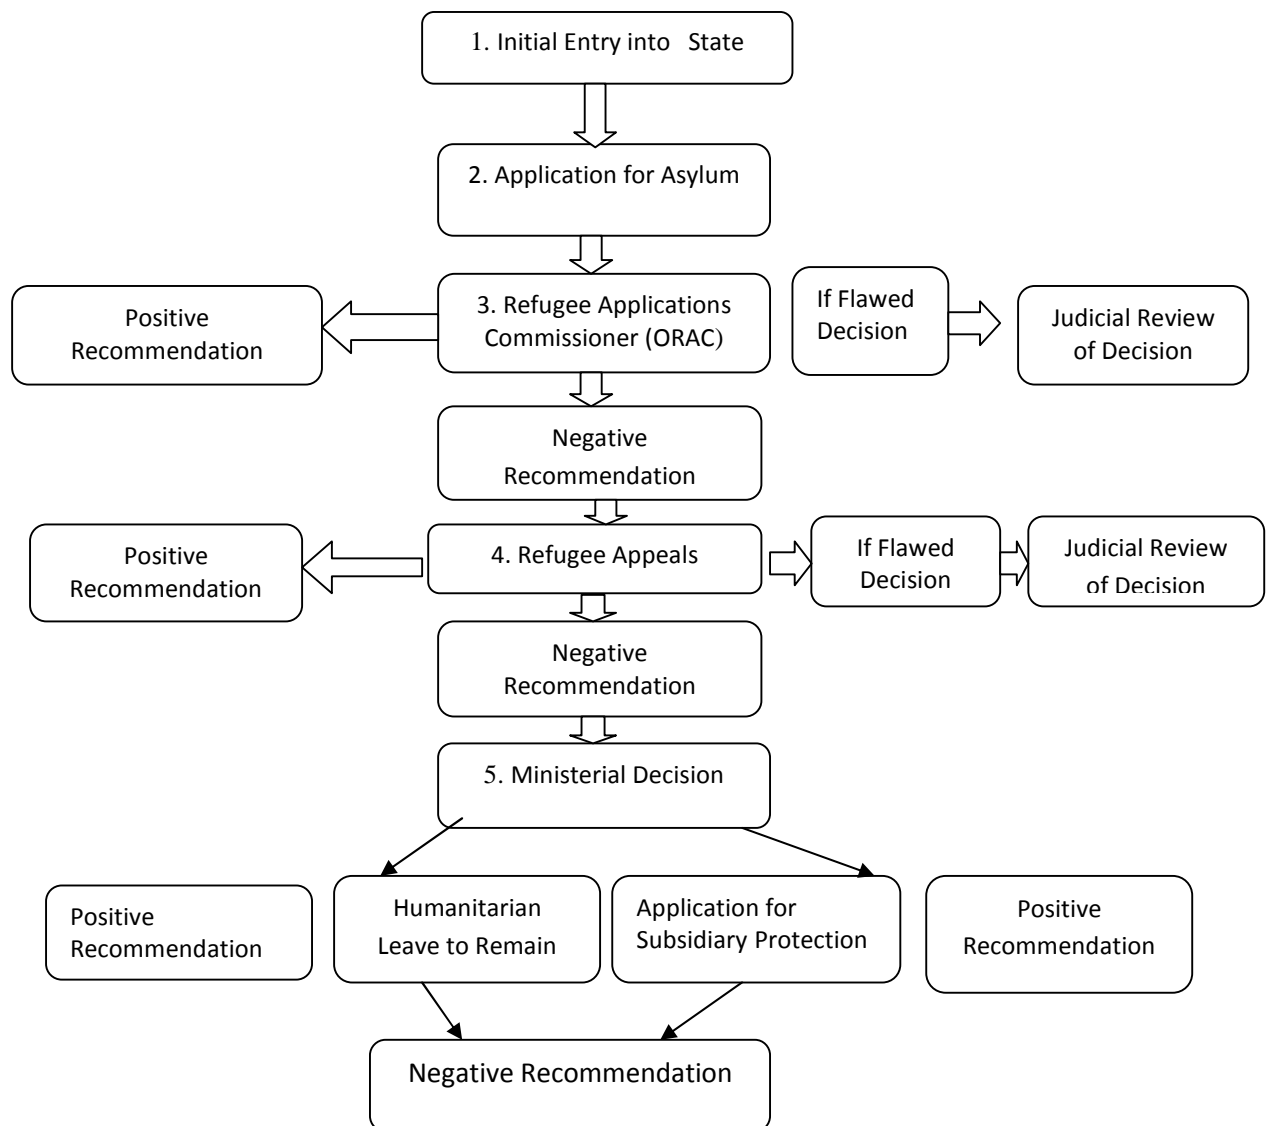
1. Initial Entry into State

2. Application for Asylum

Positive Recommendation

3. Refugee Applications Commissioner (ORAC)

If Flawed Decision

Judicial Review of Decision

Negative Recommendation

Positive Recommendation

4. Refugee Appeals

If Flawed Decision

Judicial Review of Decision

Negative Recommendation

5. Ministerial Decision

Positive Recommendation

Humanitarian Leave to Remain

Application for Subsidiary Protection

Positive Recommendation

Negative Recommendation